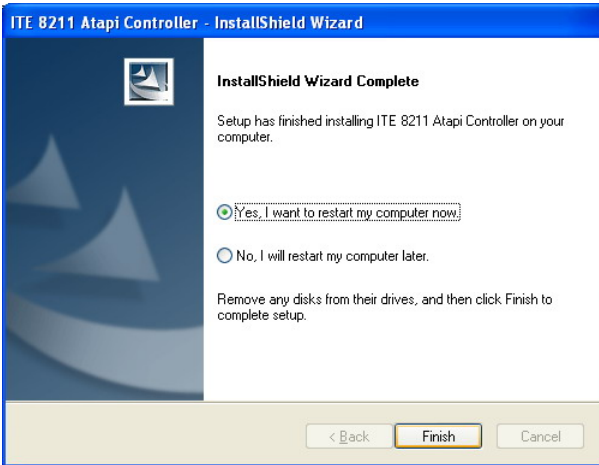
ITE 8211 Atapi Controller - InstallShield Wizard

InstallShield Wizard Complete

Setup has finished installing ITE 8211 Atapi Controller on your computer.

Yes, I want to restart my computer now.

No, I will restart my computer later.

Remove any disks from their drives, and then click Finish to complete setup.

< Back

Finish

Cancel